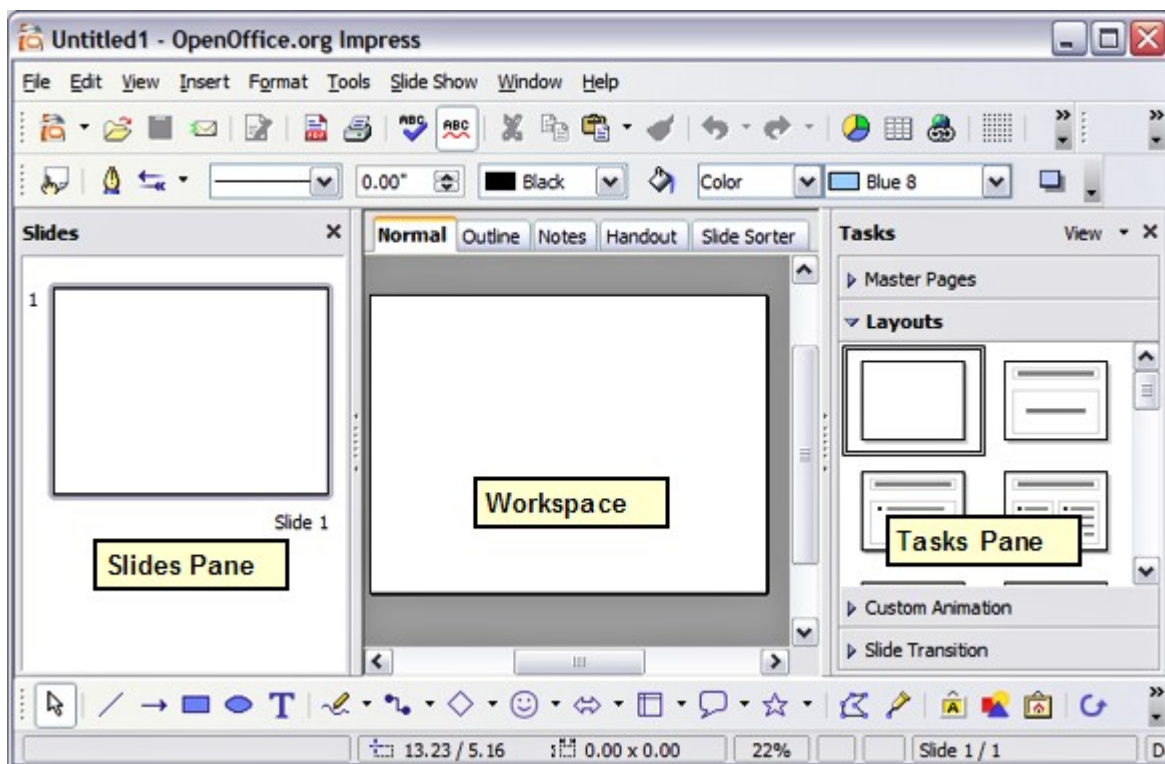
Untitled1 - OpenOffice.org Impress

File Edit View Insert Format Tools Slide Show Window Help

0.00" Black Color Blue 8

Slides
1
Slide 1
Slides Pane

Normal Outline Notes Handout Slide Sorter

Workspace

Tasks View
Master Pages
Layouts
Tasks Pane
Custom Animation
Slide Transition

T

13.23 / 5.16 0.00 x 0.00 22% Slide 1 / 1 D